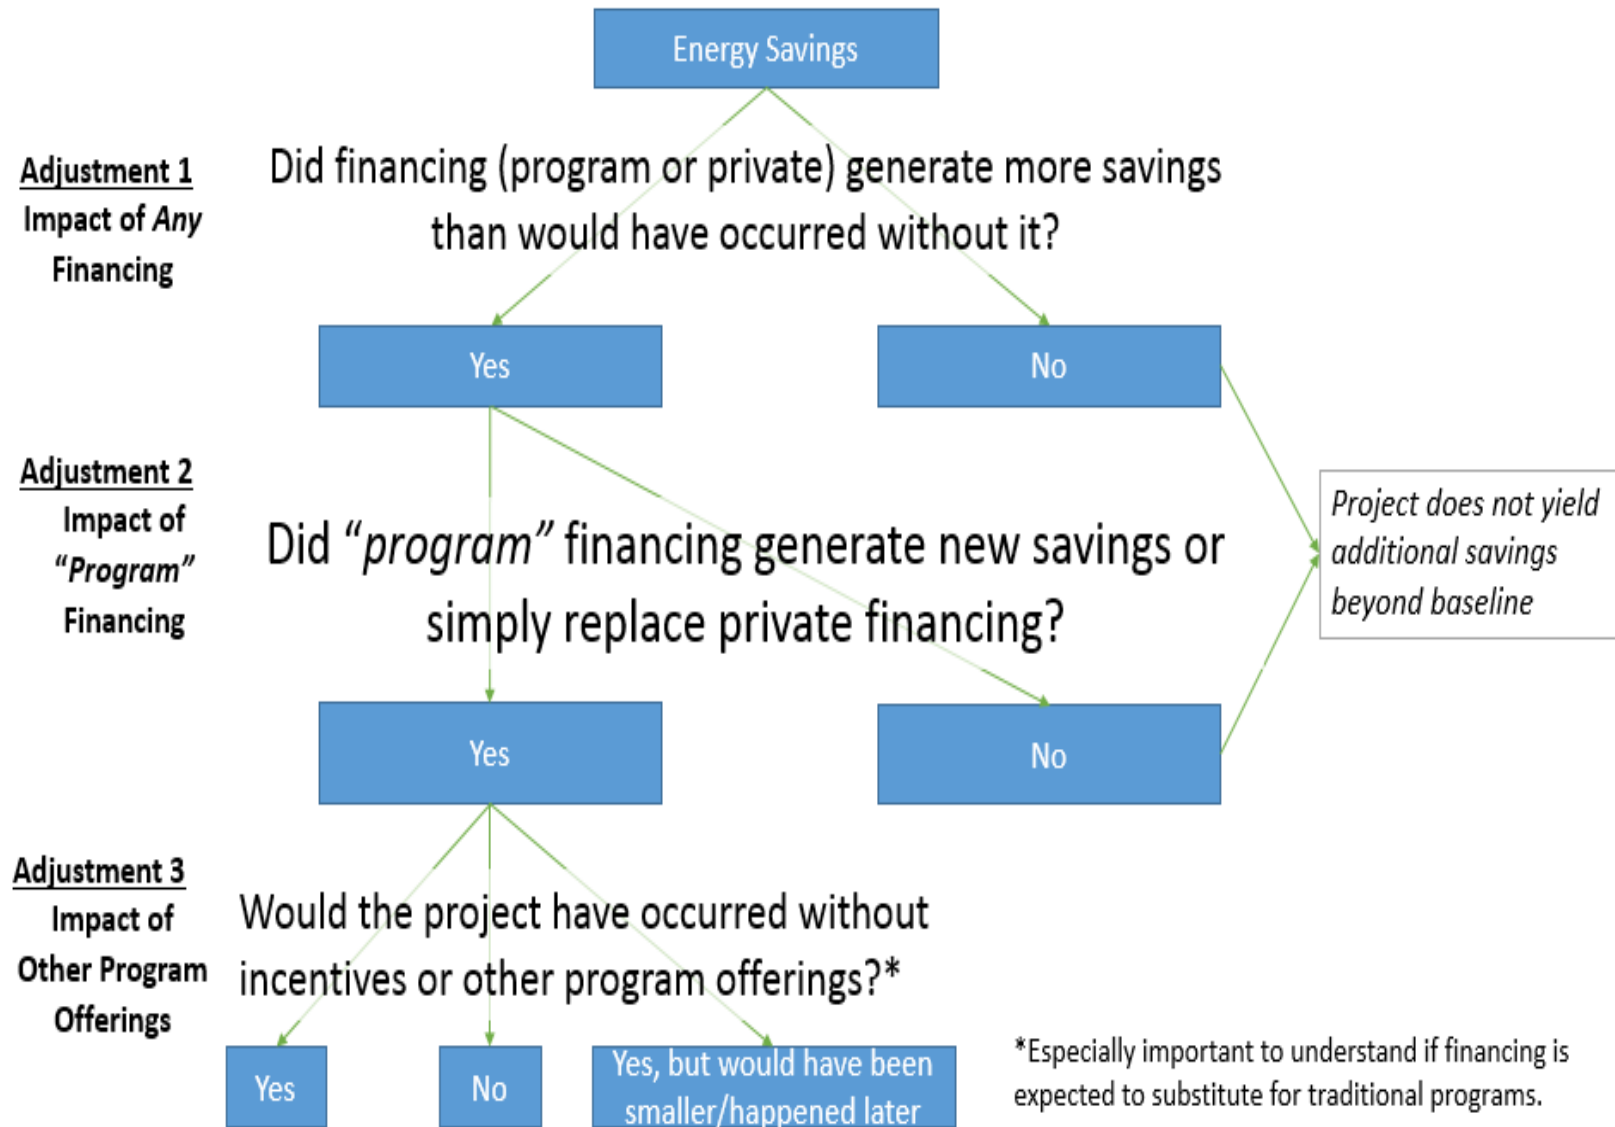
Energy Savings

Adjustment 1
Impact of *Any* Financing

Did financing (program or private) generate more savings than would have occurred without it?

Yes

No

Adjustment 2
Impact of *"Program"* Financing

Did *"program"* financing generate new savings or simply replace private financing?

*Project does not yield additional savings beyond baseline*

Yes

No

Adjustment 3
Impact of Other Program Offerings

Would the project have occurred without incentives or other program offerings?*

Yes

No

Yes, but would have been smaller/happened later

*Especially important to understand if financing is expected to substitute for traditional programs.